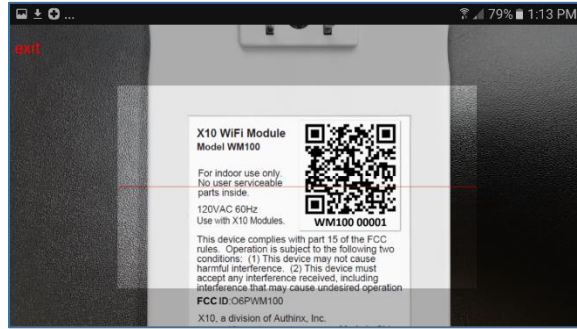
79% 1:13 PM

exit

X10 WiFi Module
Model WM100

For indoor use only. No user serviceable parts inside.

120VAC 60Hz
Use with X10 Modules.

WM100 00001

This device complies with part 15 of the FCC rules. Operation is subject to the following two conditions: (1) This device may not cause harmful interference. (2) This device must accept any interference received, including interference that may cause undesired operation

FCC ID:O6PWM100

X10, a division of Authinx, Inc.